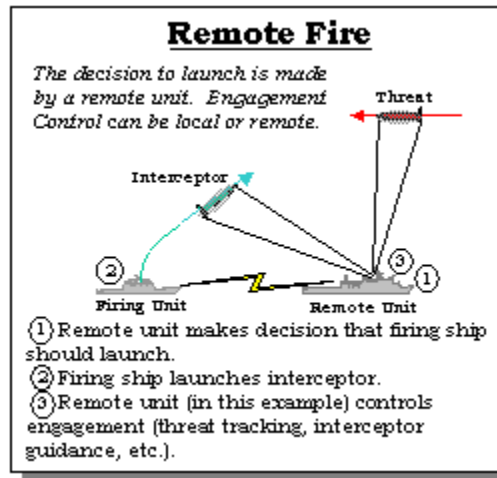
Remote Fire

The decision to launch is made by a remote unit. Engagement Control can be local or remote.

Threat

Interceptor

2

3

1

Firing Unit

Remote Unit

1 Remote unit makes decision that firing ship should launch.
2 Firing ship launches interceptor.
3 Remote unit (in this example) controls engagement (threat tracking, interceptor guidance, etc.).